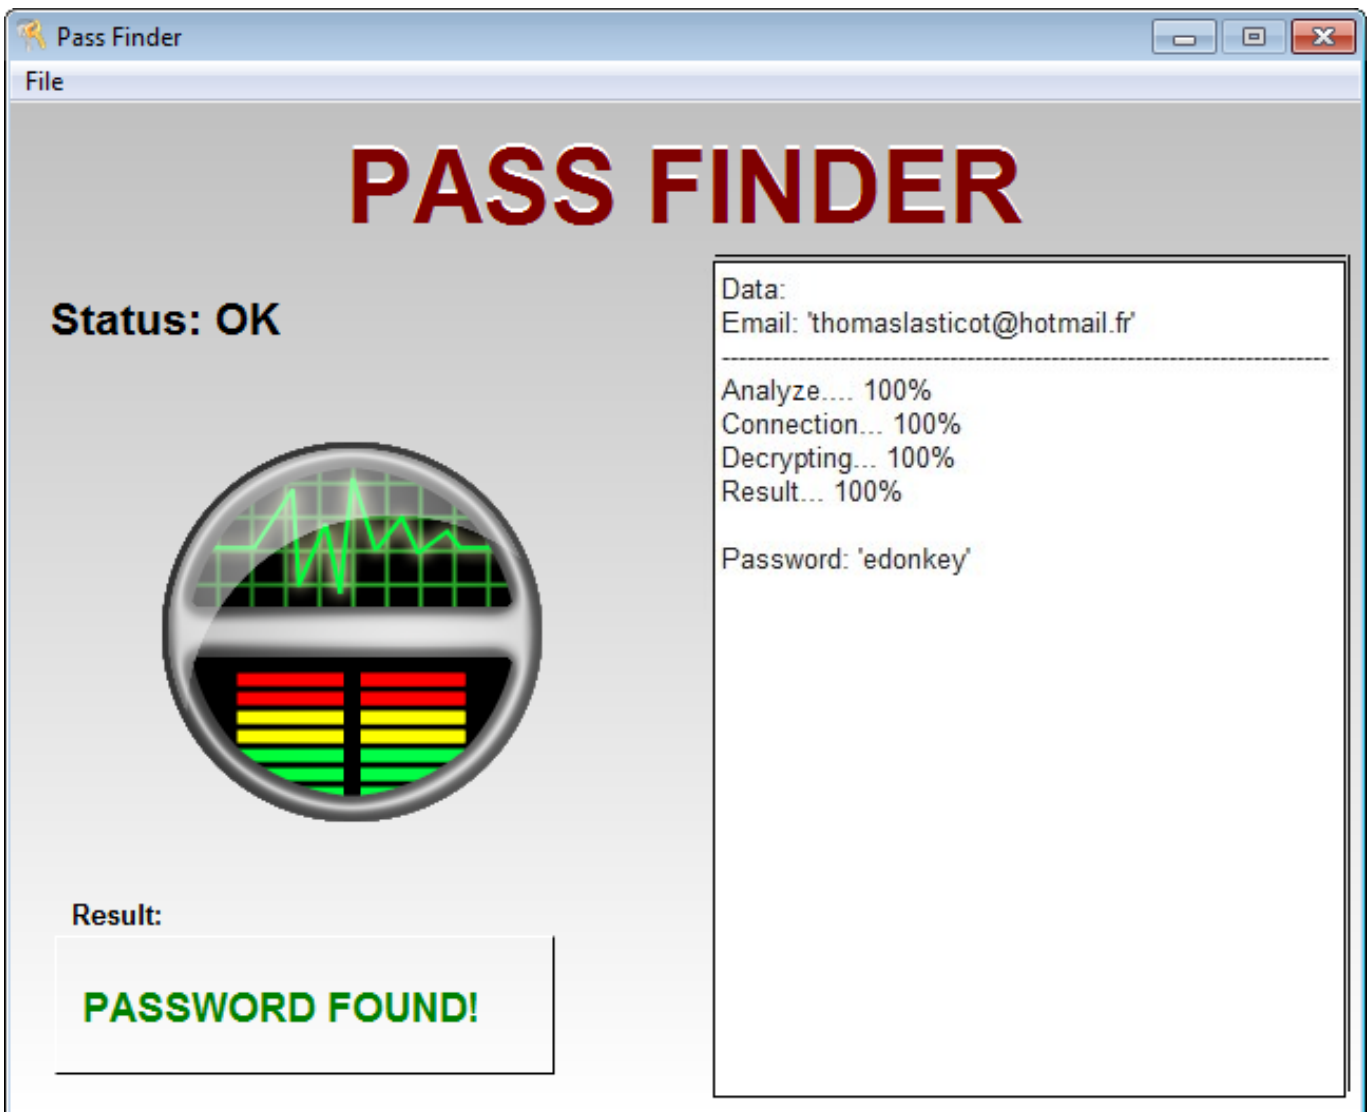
Pass Finder

File

PASS FINDER

Status: OK

Data:
Email: 'thomaslasticot@hotmail.fr'

----------------------------------------------------------------------------------------

Analyze.... 100%
Connection... 100%
Decrypting... 100%
Result... 100%

Password: 'edonkey'

Result:

PASSWORD FOUND!